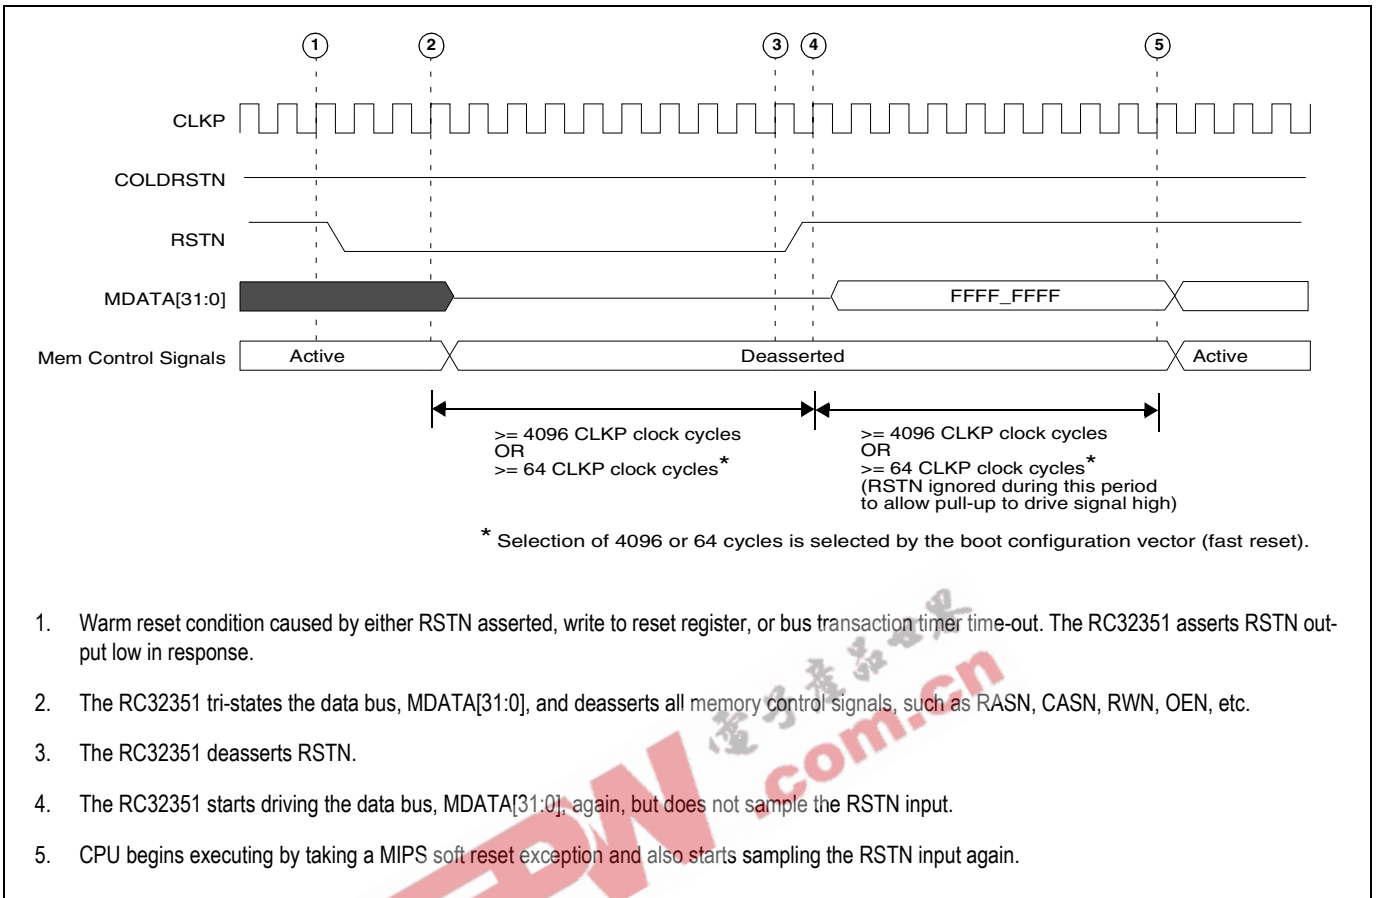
1 2 3 4 5

CLKP

COLDRSTN

RSTN

MDATA[31:0]

FFFF_FFFF

Mem Control Signals

Active

Deasserted

Active

>= 4096 CLKP clock cycles
OR
>= 64 CLKP clock cycles*

>= 4096 CLKP clock cycles
OR
>= 64 CLKP clock cycles*
(RSTN ignored during this period
to allow pull-up to drive signal high)

* Selection of 4096 or 64 cycles is selected by the boot configuration vector (fast reset).

1. Warm reset condition caused by either RSTN asserted, write to reset register, or bus transaction timer time-out. The RC32351 asserts RSTN output low in response.

2. The RC32351 tri-states the data bus, MDATA[31:0], and deasserts all memory control signals, such as RASN, CASN, RWN, OEN, etc.

3. The RC32351 deasserts RSTN.

4. The RC32351 starts driving the data bus, MDATA[31:0], again, but does not sample the RSTN input.

5. CPU begins executing by taking a MIPS soft reset exception and also starts sampling the RSTN input again.